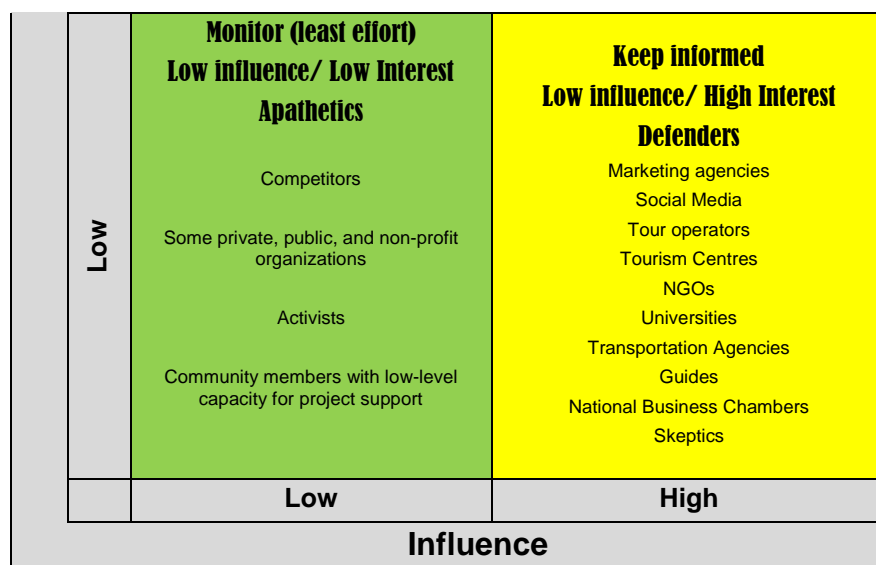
| Low | Monitor (least effort)<br>Low influence/ Low Interest<br>Apathetics<br><br>Competitors<br><br>Some private, public, and non-profit organizations<br><br>Activists<br><br>Community members with low-level capacity for project support | Keep informed<br>Low influence/ High Interest<br>Defenders<br><br>Marketing agencies<br>Social Media<br>Tour operators<br>Tourism Centres<br>NGOs<br>Universities<br>Transportation Agencies<br>Guides<br>National Business Chambers<br>Skeptics |
|---|---|---|
| | Low | High |

Influence